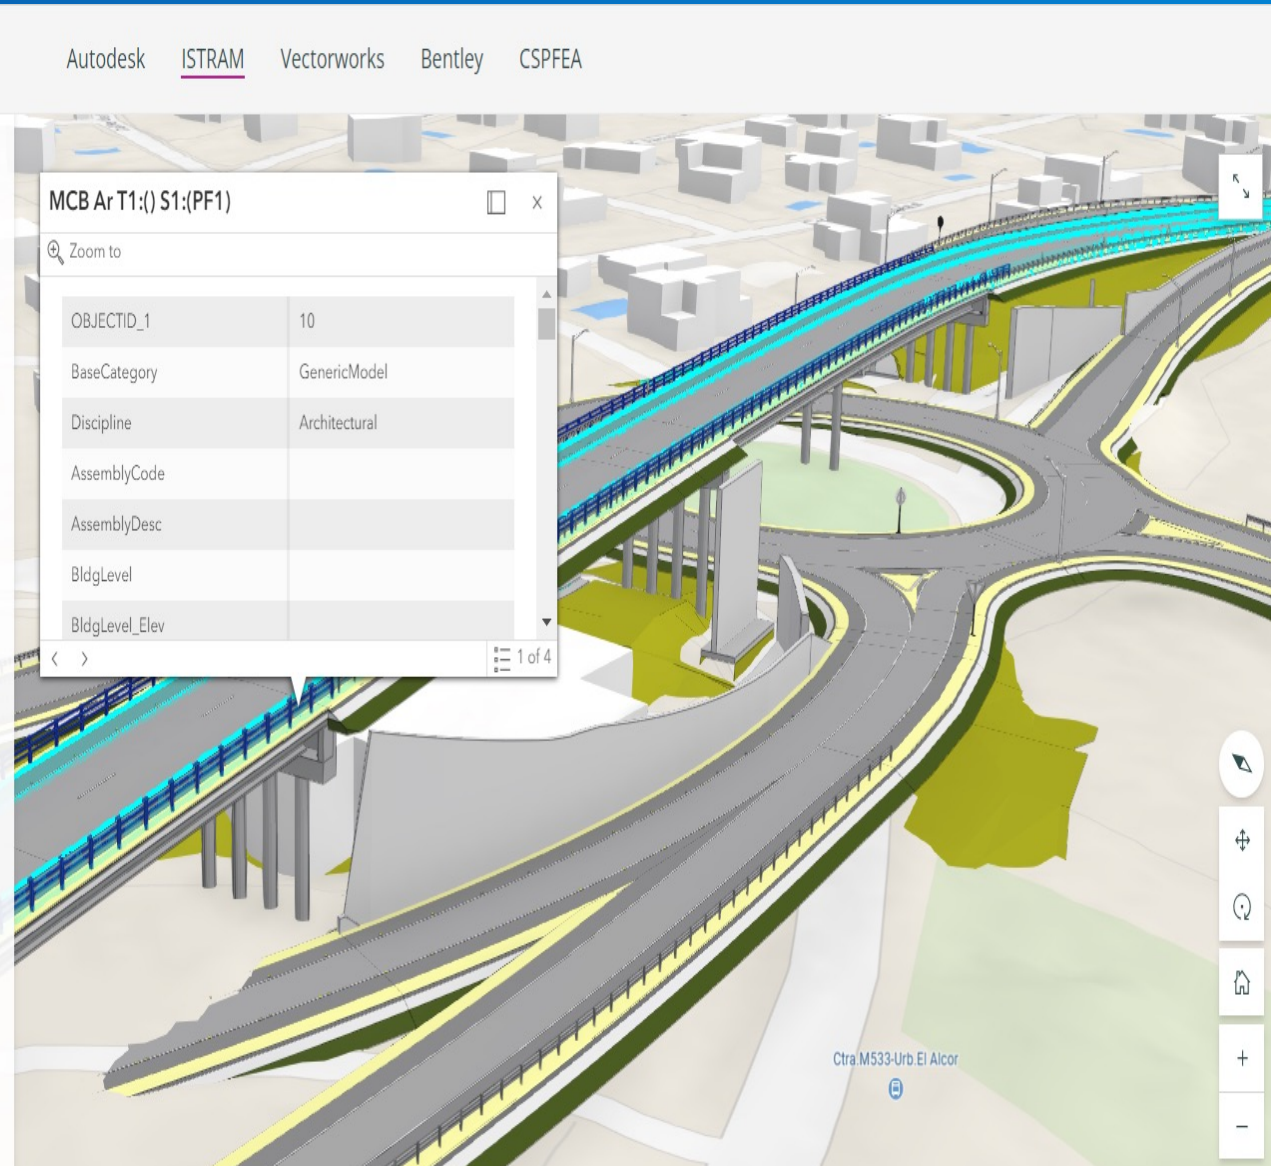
Autodesk ISTRAM Vectorworks Bentley CSPFEA

MCB Ar T1:() S1:(PF1)

Zoom to

| OBJECTID_1 | 10 |
|---|---|
| BaseCategory | GenericModel |
| Discipline | Architectural |
| AssemblyCode | |
| AssemblyDesc | |
| BldgLevel | |
| BldgLevel_Elev | |

1 of 4

Ctra.M533-Urb.El Alcor

+

−